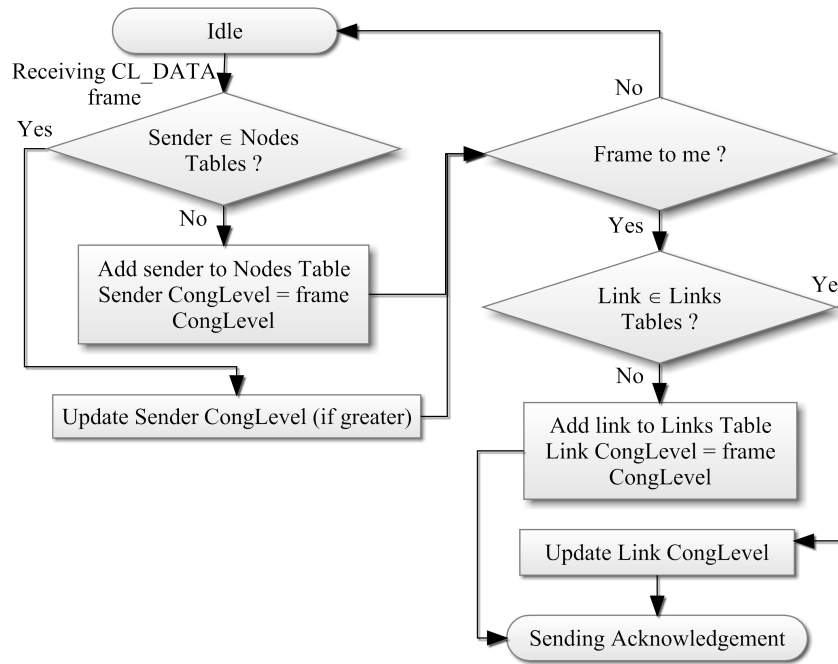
Idle

Receiving CL_DATA frame

Yes

Sender $\in$ Nodes Tables ?

No

Add sender to Nodes Table Sender CongLevel = frame CongLevel

Update Sender CongLevel (if greater)

No

Frame to me ?

Yes

Link $\in$ Links Tables ?

Ye

No

Add link to Links Table Link CongLevel = frame CongLevel

Update Link CongLevel

Sending Acknowledgement